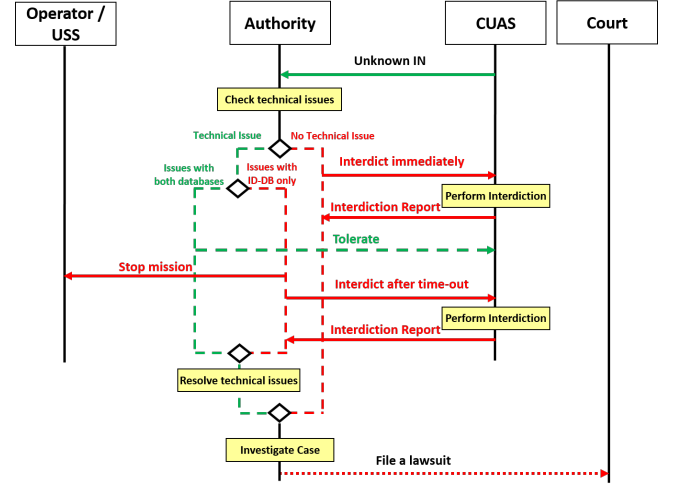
Operator / USS

Authority

CUAS

Court

Unknown IN

Check technical issues

Technical Issue

No Technical Issue

Issues with both databases

Issues with ID-DB only

Interdict immediately

Perform Interdiction

Interdiction Report

Tolerate

Stop mission

Interdict after time-out

Perform Interdiction

Interdiction Report

Resolve technical issues

Investigate Case

File a lawsuit